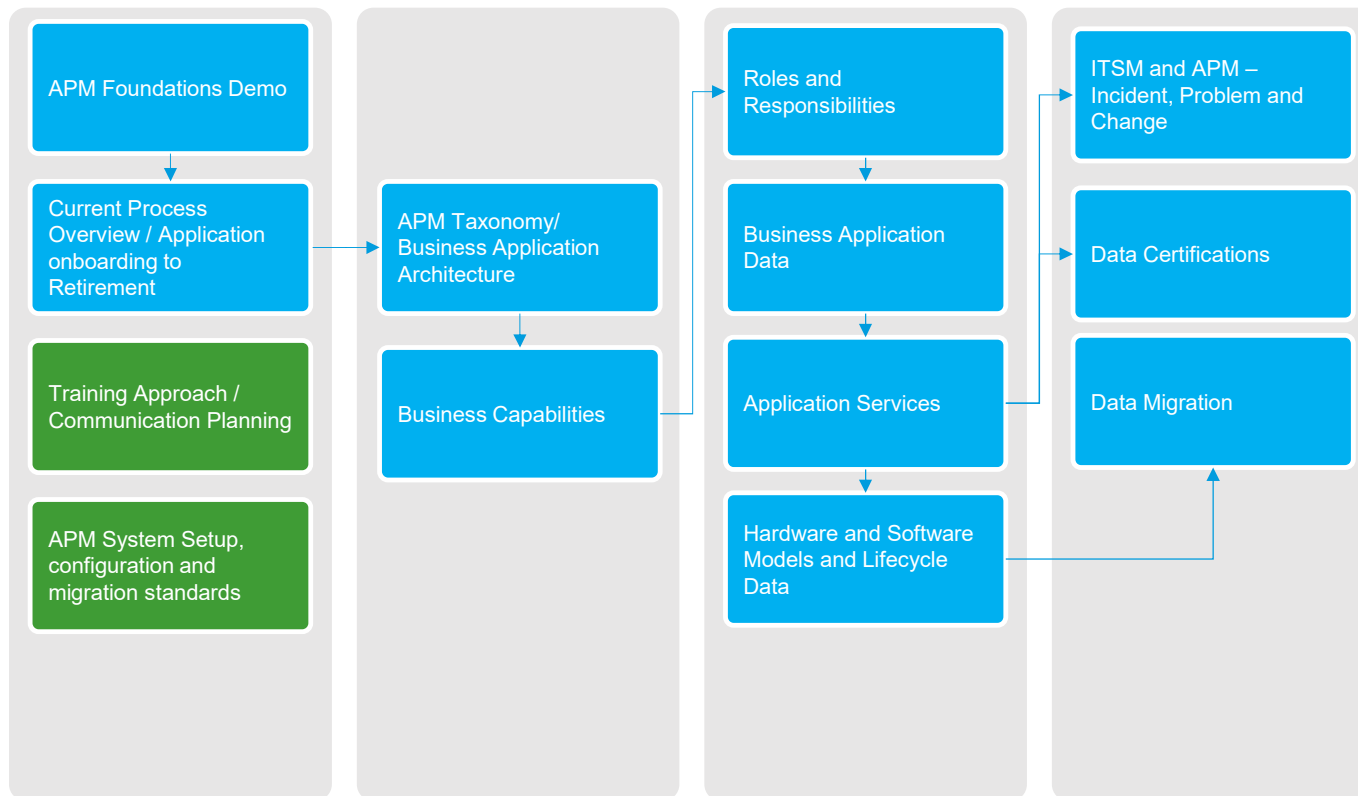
APM Foundations Demo

Current Process Overview / Application onboarding to Retirement

Training Approach / Communication Planning

APM System Setup, configuration and migration standards

APM Taxonomy/ Business Application Architecture

Business Capabilities

Roles and Responsibilities

Business Application Data

Application Services

Hardware and Software Models and Lifecycle Data

ITSM and APM – Incident, Problem and Change

Data Certifications

Data Migration